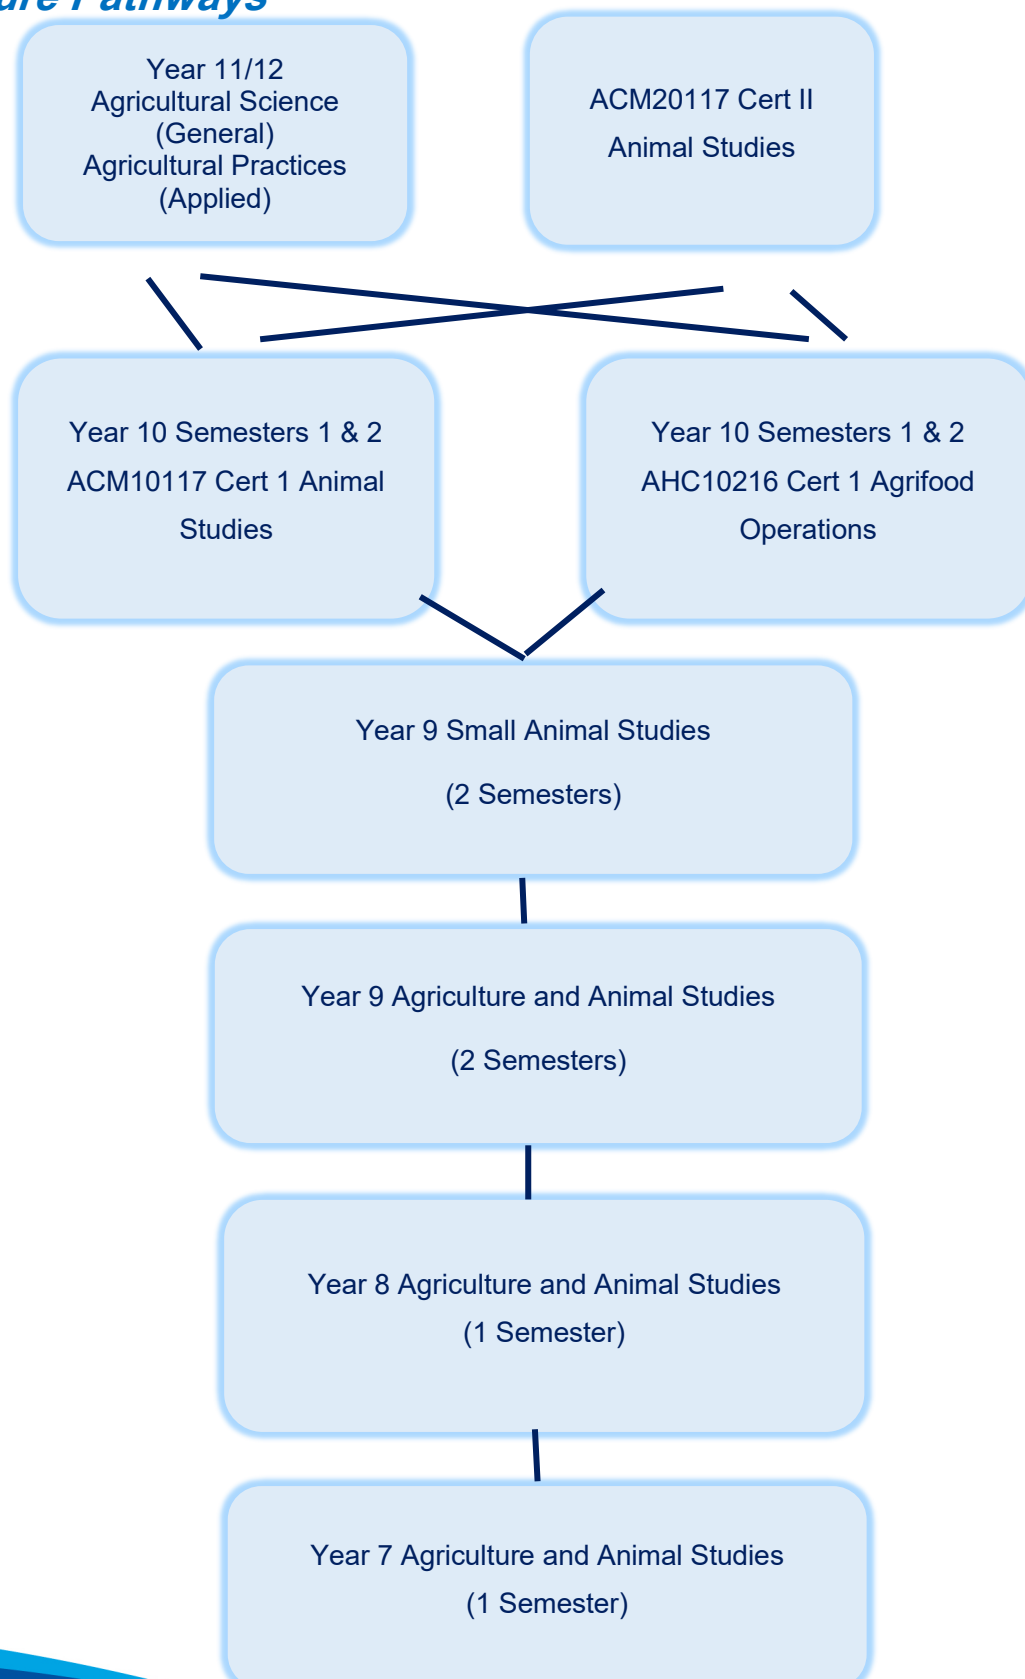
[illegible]ure Pathways

Year 11/12
Agricultural Science (General)
Agricultural Practices (Applied)

ACM20117 Cert II
Animal Studies

Year 10 Semesters 1 & 2
ACM10117 Cert 1 Animal Studies

Year 10 Semesters 1 & 2
AHC10216 Cert 1 Agrifood Operations

Year 9 Small Animal Studies
(2 Semesters)

Year 9 Agriculture and Animal Studies
(2 Semesters)

Year 8 Agriculture and Animal Studies
(1 Semester)

Year 7 Agriculture and Animal Studies
(1 Semester)